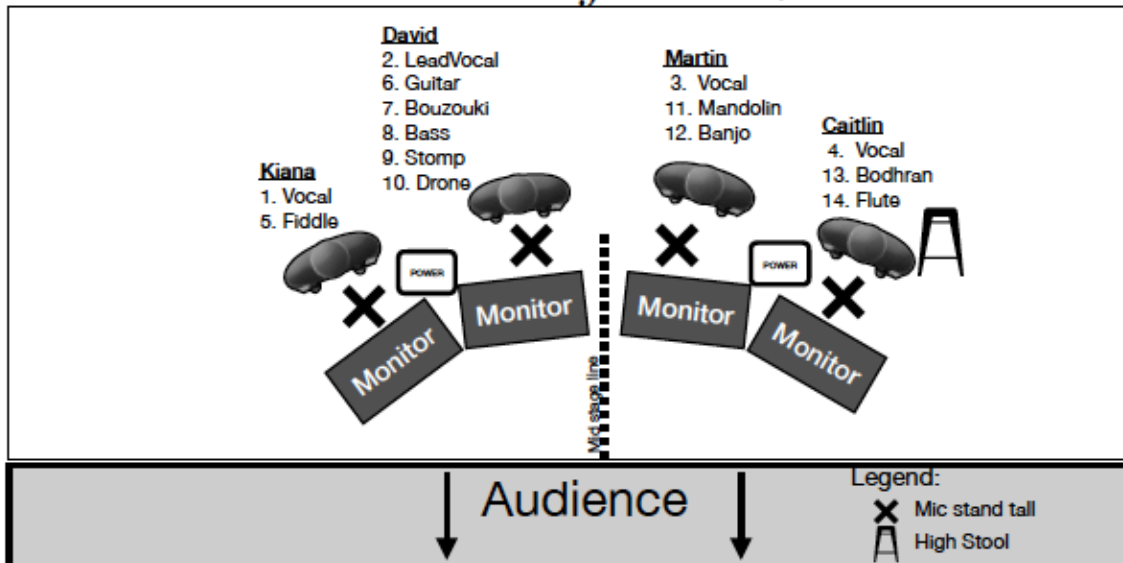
David
2. LeadVocal
6. Guitar
7. Bouzouki
8. Bass
9. Stomp
10. Drone

Martin
3. Vocal
11. Mandolin
12. Banjo

Kiana
1. Vocal
5. Fiddle

Caitlin
4. Vocal
13. Bodhran
14. Flute

POWER

POWER

Monitor

Monitor

Monitor

Monitor

Mid stage line

Audience

Legend:
Mic stand tall
High Stool